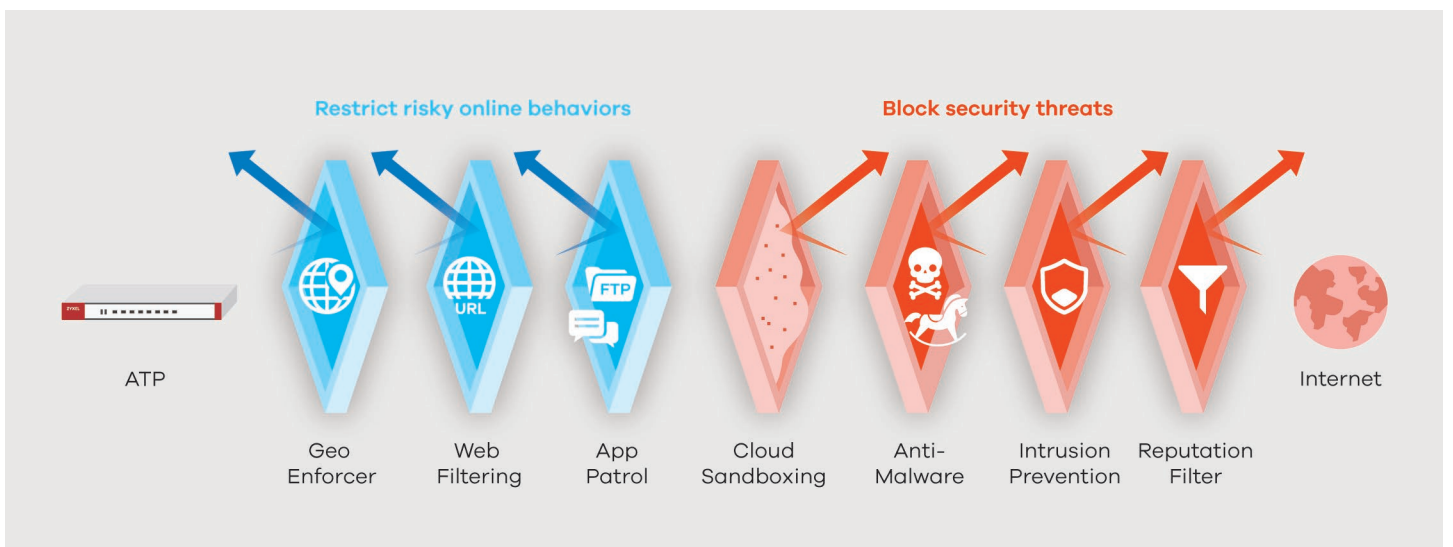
Restrict risky online behaviors

Block security threats

ZYXEL

ATP

URL

FTP

Geo Enforcer

Web Filtering

App Patrol

Cloud Sandboxing

Anti-Malware

Intrusion Prevention

Reputation Filter

Internet